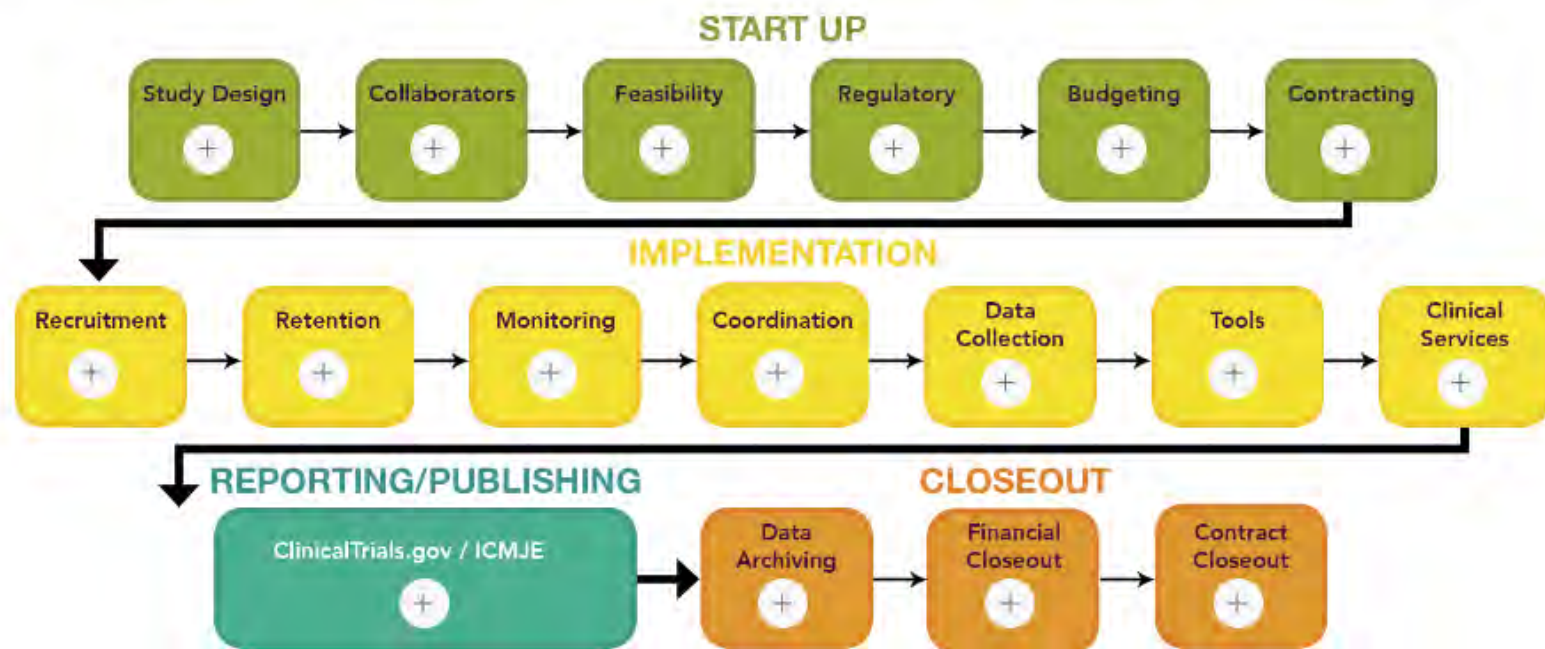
START UP

Study Design +

Collaborators +

Feasibility +

Regulatory +

Budgeting +

Contracting +

IMPLEMENTATION

Recruitment +

Retention +

Monitoring +

Coordination +

Data Collection +

Tools +

Clinical Services +

REPORTING/PUBLISHING

ClinicalTrials.gov / ICMJE +

CLOSEOUT

Data Archiving +

Financial Closeout +

Contract Closeout +